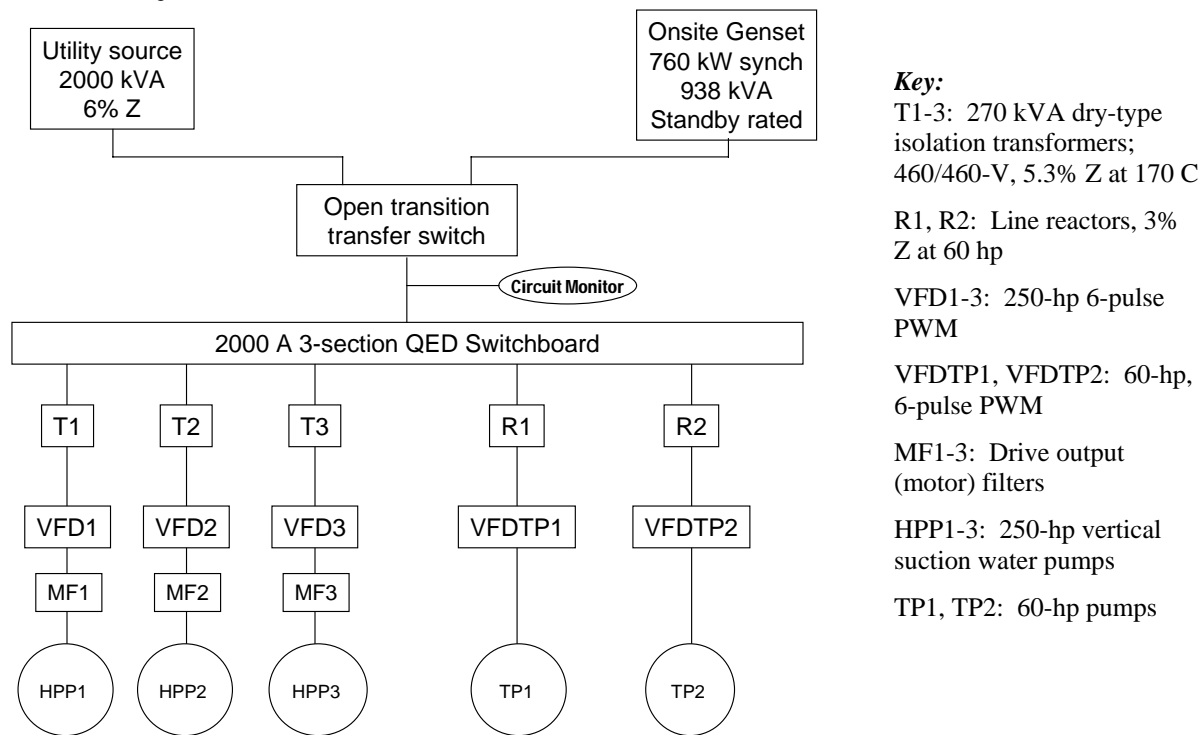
Utility source
2000 kVA
6% Z

Onsite Genset
760 kW synch
938 kVA
Standby rated

Open transition
transfer switch

Circuit Monitor

2000 A 3-section QED Switchboard

T1

T2

T3

R1

R2

VFD1

VFD2

VFD3

VFDTP1

VFDTP2

MF1

MF2

MF3

HPP1

HPP2

HPP3

TP1

TP2

*Key:*

T1-3: 270 kVA dry-type isolation transformers; 460/460-V, 5.3% Z at 170 C

R1, R2: Line reactors, 3% Z at 60 hp

VFD1-3: 250-hp 6-pulse PWM

VFDTP1, VFDTP2: 60-hp, 6-pulse PWM

MF1-3: Drive output (motor) filters

HPP1-3: 250-hp vertical suction water pumps

TP1, TP2: 60-hp pumps